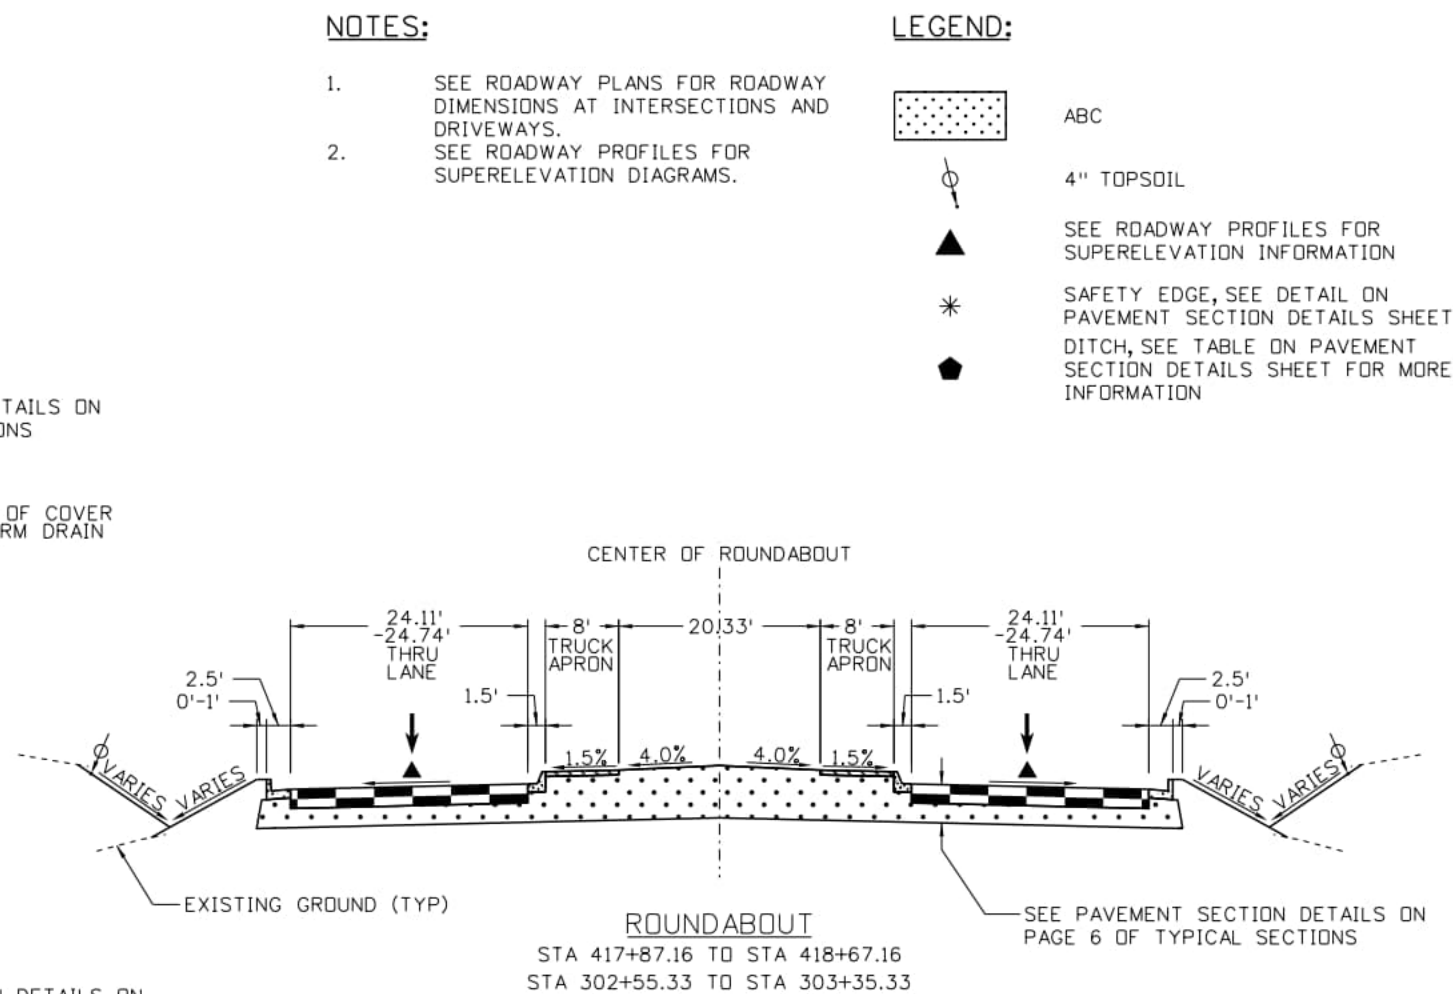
NOTES:

1. SEE ROADWAY PLANS FOR ROADWAY DIMENSIONS AT INTERSECTIONS AND DRIVEWAYS.
2. SEE ROADWAY PROFILES FOR SUPERELEVATION DIAGRAMS.

LEGEND:

ABC

4" TOPSOIL

SEE ROADWAY PROFILES FOR SUPERELEVATION INFORMATION

SAFETY EDGE, SEE DETAIL ON PAVEMENT SECTION DETAILS SHEET

DITCH, SEE TABLE ON PAVEMENT SECTION DETAILS SHEET FOR MORE INFORMATION

TAILS ON
NS

OF COVER
RM DRAIN

CENTER OF ROUNDABOUT

2.5'
0'-1'

24.11'
-24.74'
THRU
LANE

1.5'

8'
TRUCK
APRON

20.33'

8'
TRUCK
APRON

1.5'

24.11'
-24.74'
THRU
LANE

2.5'
0'-1'

1.5%
4.0%
4.0%
1.5%

VARIES
VARIES
VARIES
VARIES

EXISTING GROUND (TYP)

ROUNDABOUT
STA 417+87.16 TO STA 418+67.16
STA 302+55.33 TO STA 303+35.33

SEE PAVEMENT SECTION DETAILS ON PAGE 6 OF TYPICAL SECTIONS

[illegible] DETAILS ON